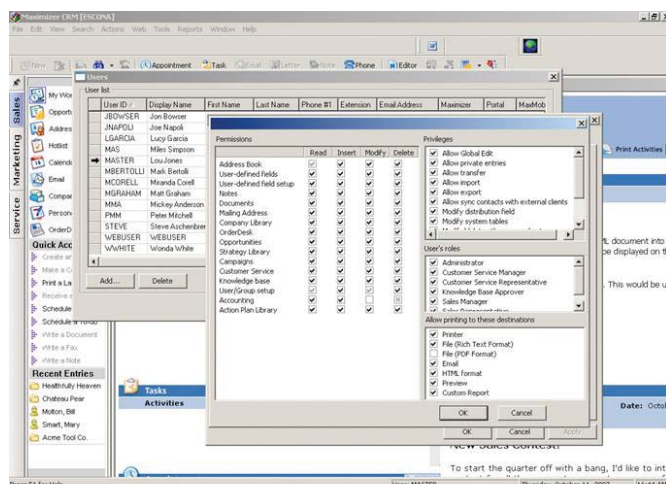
Maximizer CRM [ESCONA]
File Edit View Search Actions Web Tools Reports Window Help

New Appointment Task Email Letter Note Phone Editor

Sales Marketing Service

My Wor
Opport
Addres
Hotlist
Calend
Email
Compar
Person
OrderD

Quick Acc
Create ar
Make a C
Print a Le
Receive
Schedule
Schedule a ...
Write a Document
Write a Fax
Write a Note

Recent Entries
Healthfully Heaven
Chateau Pear
Molton, Bill
Smart, Mary
Acme Tool Co.

Users
User list

| User ID | Display Name | First Name | Last Name | Phone #1 | Extension | Email Address | Maximizer | Portal | MaxMob |
|---|---|---|---|---|---|---|---|---|---|
| JBOWSER | Jon Bowser | | | | | | | | |
| JNAPOLI | Joe Napoli | | | | | | | | |
| LGARCIA | Lucy Garcia | | | | | | | | |
| MAS | Miles Simpson | | | | | | | | |
| MASTER | Lou Jones | | | | | | | | |
| MBERTOLLI | Mark Bertolli | | | | | | | | |
| MCORELL | Miranda Corell | | | | | | | | |
| MGRAHAM | Matt Graham | | | | | | | | |
| MMA | Mickey Anderson | | | | | | | | |
| PMM | Peter Mitchell | | | | | | | | |
| STEVE | Steve Aschenbrer | | | | | | | | |
| WEBUSER | WEBUSER | | | | | | | | |
| WWHITE | Wonda White | | | | | | | | |

Add... Delete

Permissions

| | Read | Insert | Modify | Delete |
|---|---|---|---|---|
| Address Book | ✓ | ✓ | ✓ | ✓ |
| User-defined fields | ✓ | ✓ | ✓ | ✓ |
| User-defined field setup | ✓ | ✓ | ✓ | ✓ |
| Notes | ✓ | ✓ | ✓ | ✓ |
| Documents | ✓ | ✓ | ✓ | ✓ |
| Mailing Address | ✓ | ✓ | ✓ | ✓ |
| Company Library | ✓ | ✓ | ✓ | ✓ |
| OrderDesk | ✓ | ✓ | ✓ | ✓ |
| Opportunities | ✓ | ✓ | ✓ | ✓ |
| Strategy Library | ✓ | ✓ | ✓ | ✓ |
| Campaigns | ✓ | ✓ | ✓ | ✓ |
| Customer Service | ✓ | ✓ | ✓ | ✓ |
| Knowledge base | ✓ | ✓ | ✓ | ✓ |
| User/Group setup | ✓ | ✓ | ✓ | ✓ |
| Accounting | ✓ | ✓ | | |
| Action Plan Library | ✓ | ✓ | ✓ | ✓ |

Privileges
Allow Global Edit
Allow private entries
Allow transfer
Allow import
Allow export
Allow sync contacts with external clients
Modify distribution field
Modify system tables

User's roles
Administrator
Customer Service Manager
Customer Service Representative
Knowledge Base Approver
Sales Manager

Allow printing to these destinations
Printer
File (Rich Text Format)
File (PDF Format)
Email
HTML format
Preview
Custom Report

OK Cancel

OK Cancel Apply

Print Activities

L document into
be displayed on th

This would be u

Tasks
Activities

Date: Octo

New Sales Contest!

To start the quarter off with a bang, I'd like to int